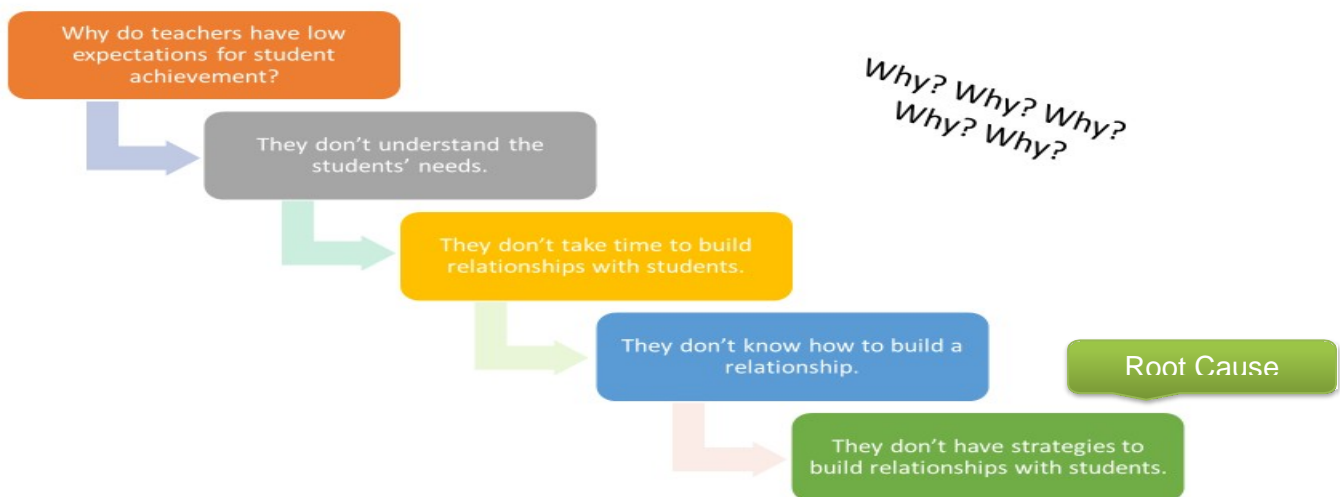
Why do teachers have low expectations for student achievement?

Why? Why? Why? Why? Why?

They don't understand the students' needs.

They don't take time to build relationships with students.

They don't know how to build a relationship.

Root Cause

They don't have strategies to build relationships with students.